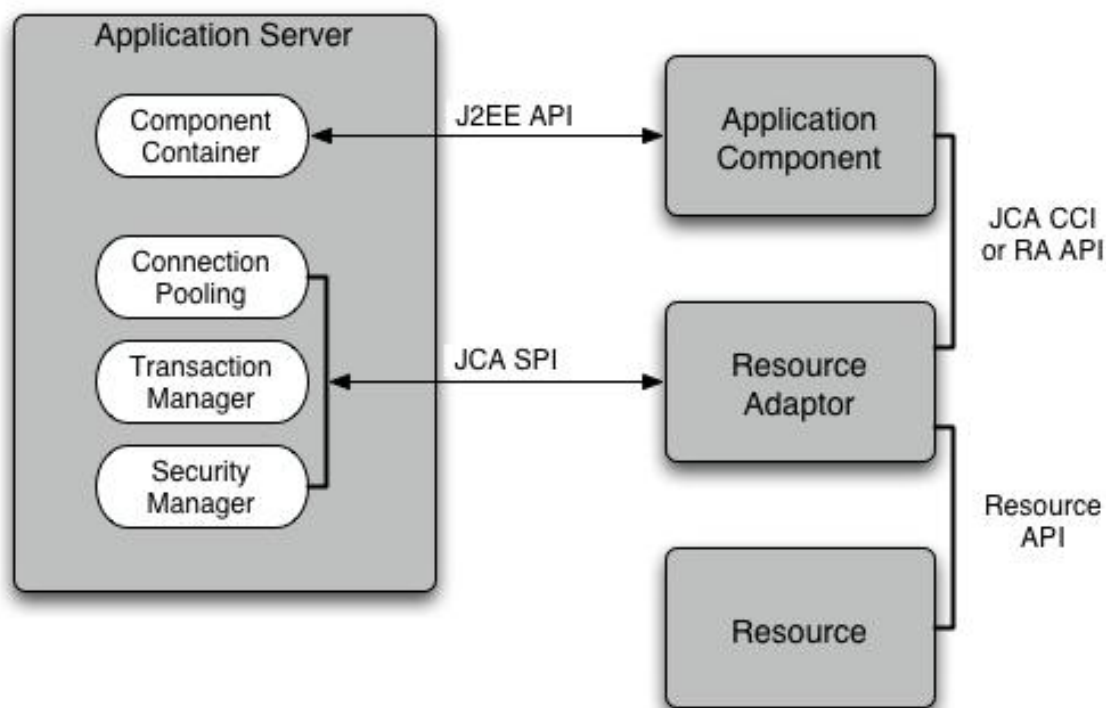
Application Server

Component Container

Connection Pooling

Transaction Manager

Security Manager

J2EE API

JCA SPI

Application Component

JCA CCI or RA API

Resource Adaptor

Resource API

Resource